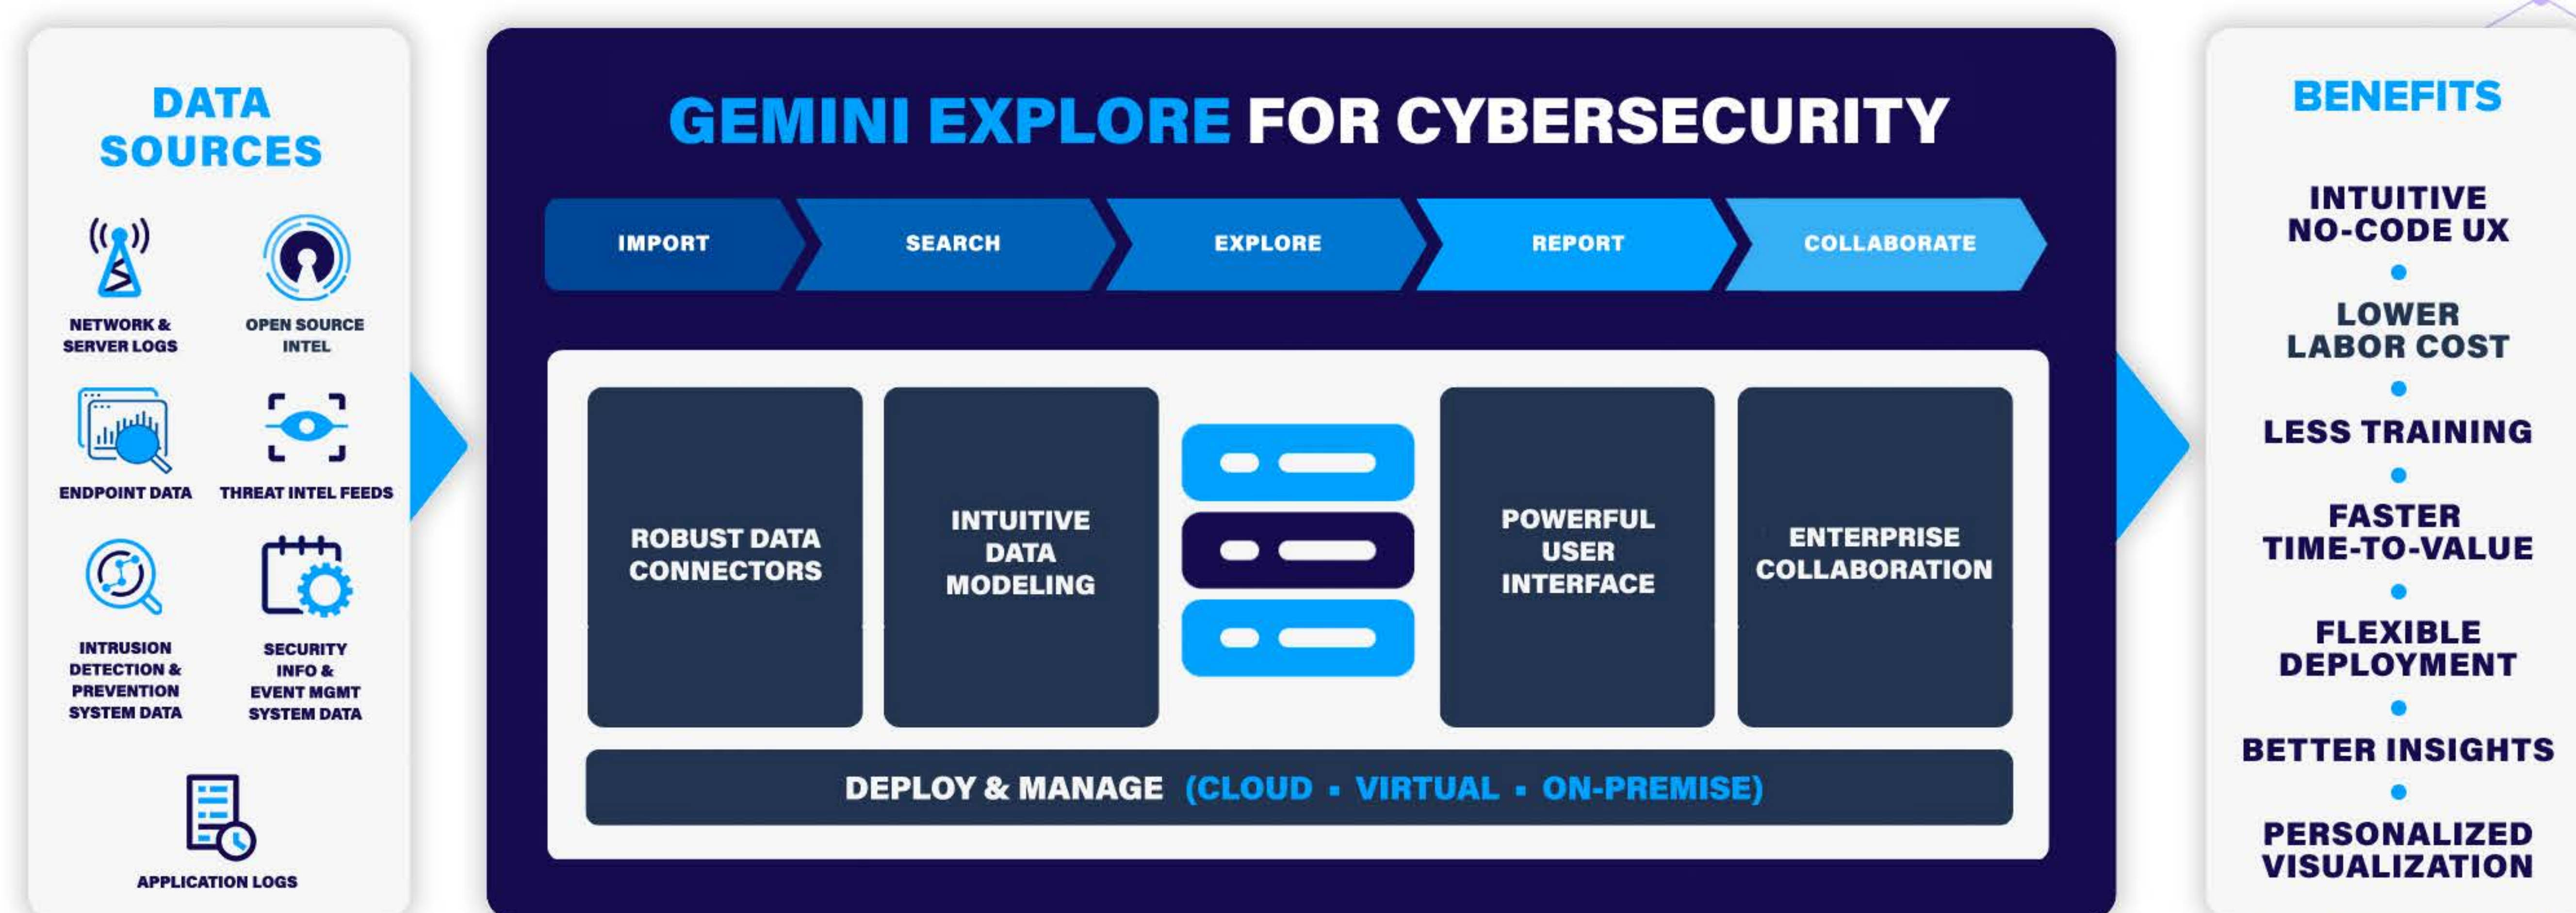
DATA SOURCES

NETWORK & SERVER LOGS

OPEN SOURCE INTEL

ENDPOINT DATA

THREAT INTEL FEEDS

INTRUSION DETECTION & PREVENTION SYSTEM DATA

SECURITY INFO & EVENT MGMT SYSTEM DATA

APPLICATION LOGS

GEMINI EXPLORE FOR CYBERSECURITY

IMPORT

SEARCH

EXPLORE

REPORT

COLLABORATE

ROBUST DATA CONNECTORS

INTUITIVE DATA MODELING

POWERFUL USER INTERFACE

ENTERPRISE COLLABORATION

DEPLOY & MANAGE (CLOUD • VIRTUAL • ON-PREMISE)

BENEFITS

INTUITIVE NO-CODE UX

LOWER LABOR COST

LESS TRAINING

FASTER TIME-TO-VALUE

FLEXIBLE DEPLOYMENT

BETTER INSIGHTS

PERSONALIZED VISUALIZATION